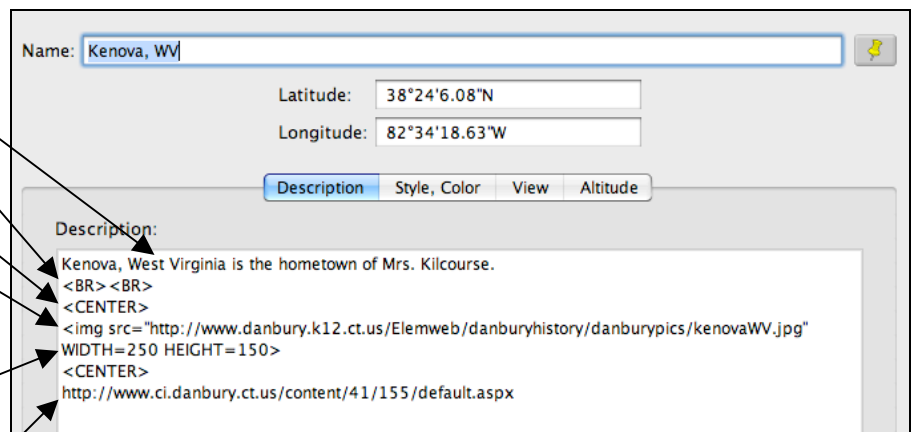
Name: Kenova, WV

Latitude: 38°24'6.08"N

Longitude: 82°34'18.63"W

Description | Style, Color | View | Altitude

Description:

Kenova, West Virginia is the hometown of Mrs. Kilcourse.
<BR><BR>
<CENTER>
<img src="http://www.danbury.k12.ct.us/Elemweb/danburyhistory/danburypics/kenovaWV.jpg" WIDTH=250 HEIGHT=150>
<CENTER>
http://www.ci.danbury.ct.us/content/41/155/default.aspx